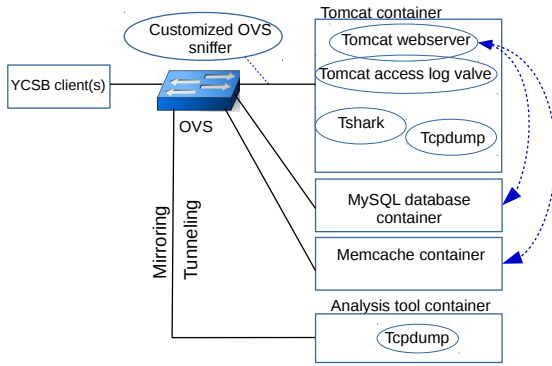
Customized OVS sniffer

Tomcat container

Tomcat webserver

Tomcat access log valve

Tshark

Tcpdump

YCSB client(s)

OVS

MySQL database container

Memcache container

Mirroring

Tunneling

Analysis tool container

Tcpdump